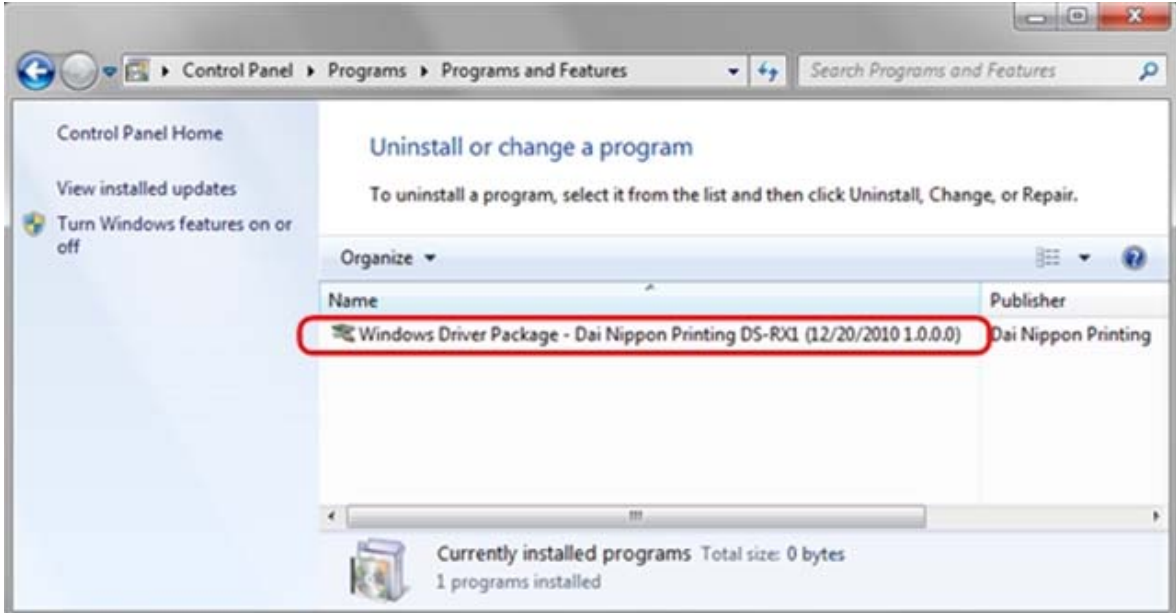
▸ Control Panel ▸ Programs ▸ Programs and Features

Search Programs and Features

Control Panel Home

View installed updates

Turn Windows features on or off

Uninstall or change a program

To uninstall a program, select it from the list and then click Uninstall, Change, or Repair.

Organize ▾

| Name | Publisher |
|---|---|
| Windows Driver Package - Dai Nippon Printing DS-RX1 (12/20/2010 1.0.0.0) | Dai Nippon Printing |

Currently installed programs Total size: 0 bytes

1 programs installed